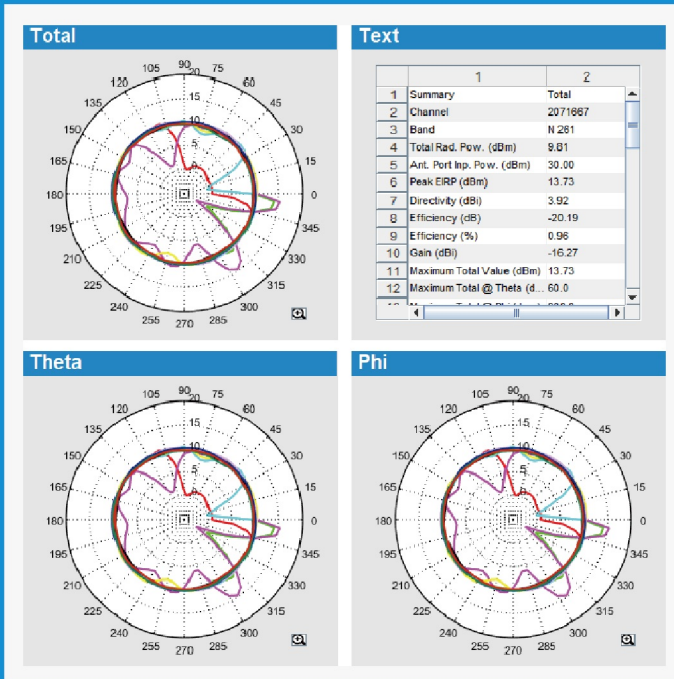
Total

105 90 75
120 20 60
135 15 45
150 10 30
165 5 15
180 0
195 345
210 330
225 315
240 300
255 270 285

Text

| | 1 | 2 |
|---|---|---|
| 1 | Summary | Total |
| 2 | Channel | 2071667 |
| 3 | Band | N 261 |
| 4 | Total Rad. Pow. (dBm) | 9.81 |
| 5 | Ant. Port Inp. Pow. (dBm) | 30.00 |
| 6 | Peak EIRP (dBm) | 13.73 |
| 7 | Directivity (dBi) | 3.92 |
| 8 | Efficiency (dB) | -20.19 |
| 9 | Efficiency (%) | 0.96 |
| 10 | Gain (dBi) | -16.27 |
| 11 | Maximum Total Value (dBm) | 13.73 |
| 12 | Maximum Total @ Theta (d... | 60.0 |
| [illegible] | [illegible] | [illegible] |

Theta

105 90 75
120 20 60
135 15 45
150 10 30
165 5 15
180 0
195 345
210 330
225 315
240 300
255 270 285

Phi

105 90 75
120 20 60
135 15 45
150 10 30
165 5 15
180 0
195 345
210 330
225 315
240 300
255 270 285